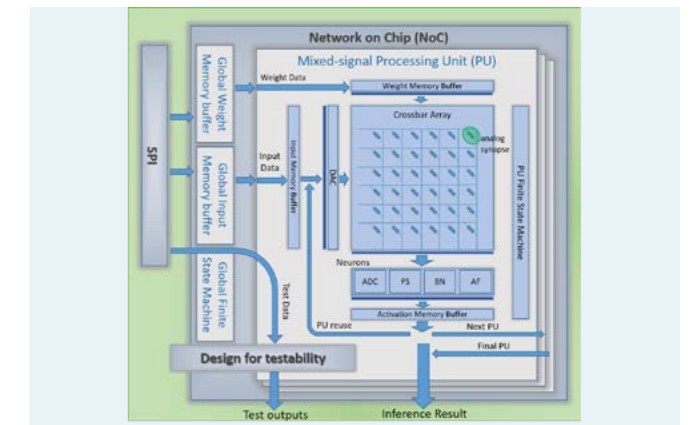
Network on Chip (NoC)

Mixed-signal Processing Unit (PU)

SPI

Global Weight Memory buffer

Global Input Memory buffer

Global Finite State Machine

Weight Data

Weight Memory Buffer

Crossbar Array

analog synapse

Input Data

Input Memory Buffer

DAC

PU Finite State Machine

Neurons

ADC

PS

BN

AF

Activation Memory Buffer

Test Data

PU reuse

Next PU

Final PU

Design for testability

Test outputs

Inference Result